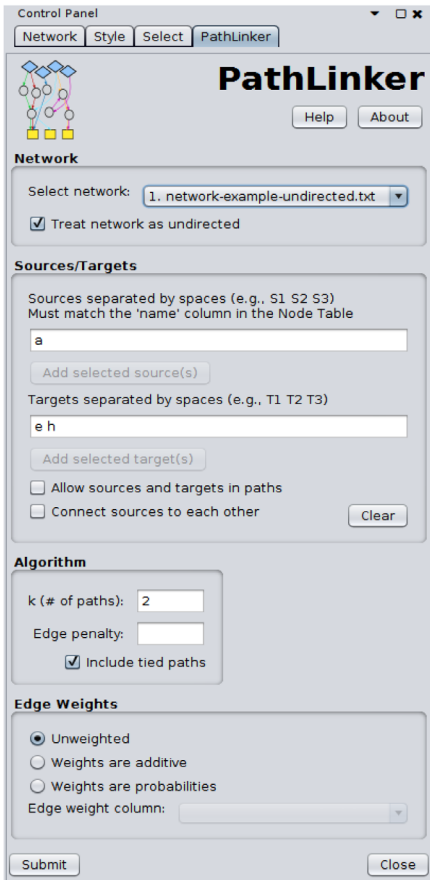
Control Panel

Network | Style | Select | PathLinker

PathLinker

Help | About

Network

Select network: 1. network-example-undirected.txt

☑ Treat network as undirected

Sources/Targets

Sources separated by spaces (e.g., S1 S2 S3)
Must match the 'name' column in the Node Table

a

Add selected source(s)

Targets separated by spaces (e.g., T1 T2 T3)

e h

Add selected target(s)

☐ Allow sources and targets in paths

☐ Connect sources to each other

Clear

Algorithm

k (# of paths): 2

Edge penalty:

☑ Include tied paths

Edge Weights

◉ Unweighted

○ Weights are additive

○ Weights are probabilities

Edge weight column:

Submit

Close